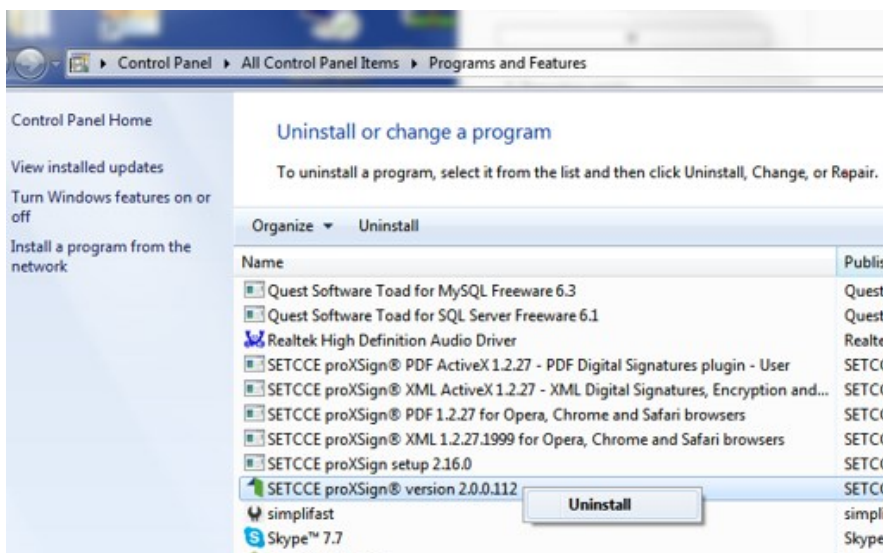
Control Panel ▸ All Control Panel Items ▸ Programs and Features

Control Panel Home

View installed updates

Turn Windows features on or off

Install a program from the network

Uninstall or change a program

To uninstall a program, select it from the list and then click Uninstall, Change, or Repair.

Organize ▾ Uninstall

| Name | Publis |
|---|---|
| Quest Software Toad for MySQL Freeware 6.3 | Quest |
| Quest Software Toad for SQL Server Freeware 6.1 | Quest |
| Realtek High Definition Audio Driver | Realte |
| SETCCE proXSign® PDF ActiveX 1.2.27 - PDF Digital Signatures plugin - User | SETC |
| SETCCE proXSign® XML ActiveX 1.2.27 - XML Digital Signatures, Encryption and... | SETC |
| SETCCE proXSign® PDF 1.2.27 for Opera, Chrome and Safari browsers | SETC |
| SETCCE proXSign® XML 1.2.27.1999 for Opera, Chrome and Safari browsers | SETC |
| SETCCE proXSign setup 2.16.0 | SETC |
| SETCCE proXSign® version 2.0.0.112 | SETC |
| simplifast | simpl |
| Skype™ 7.7 | Skype |

Uninstall